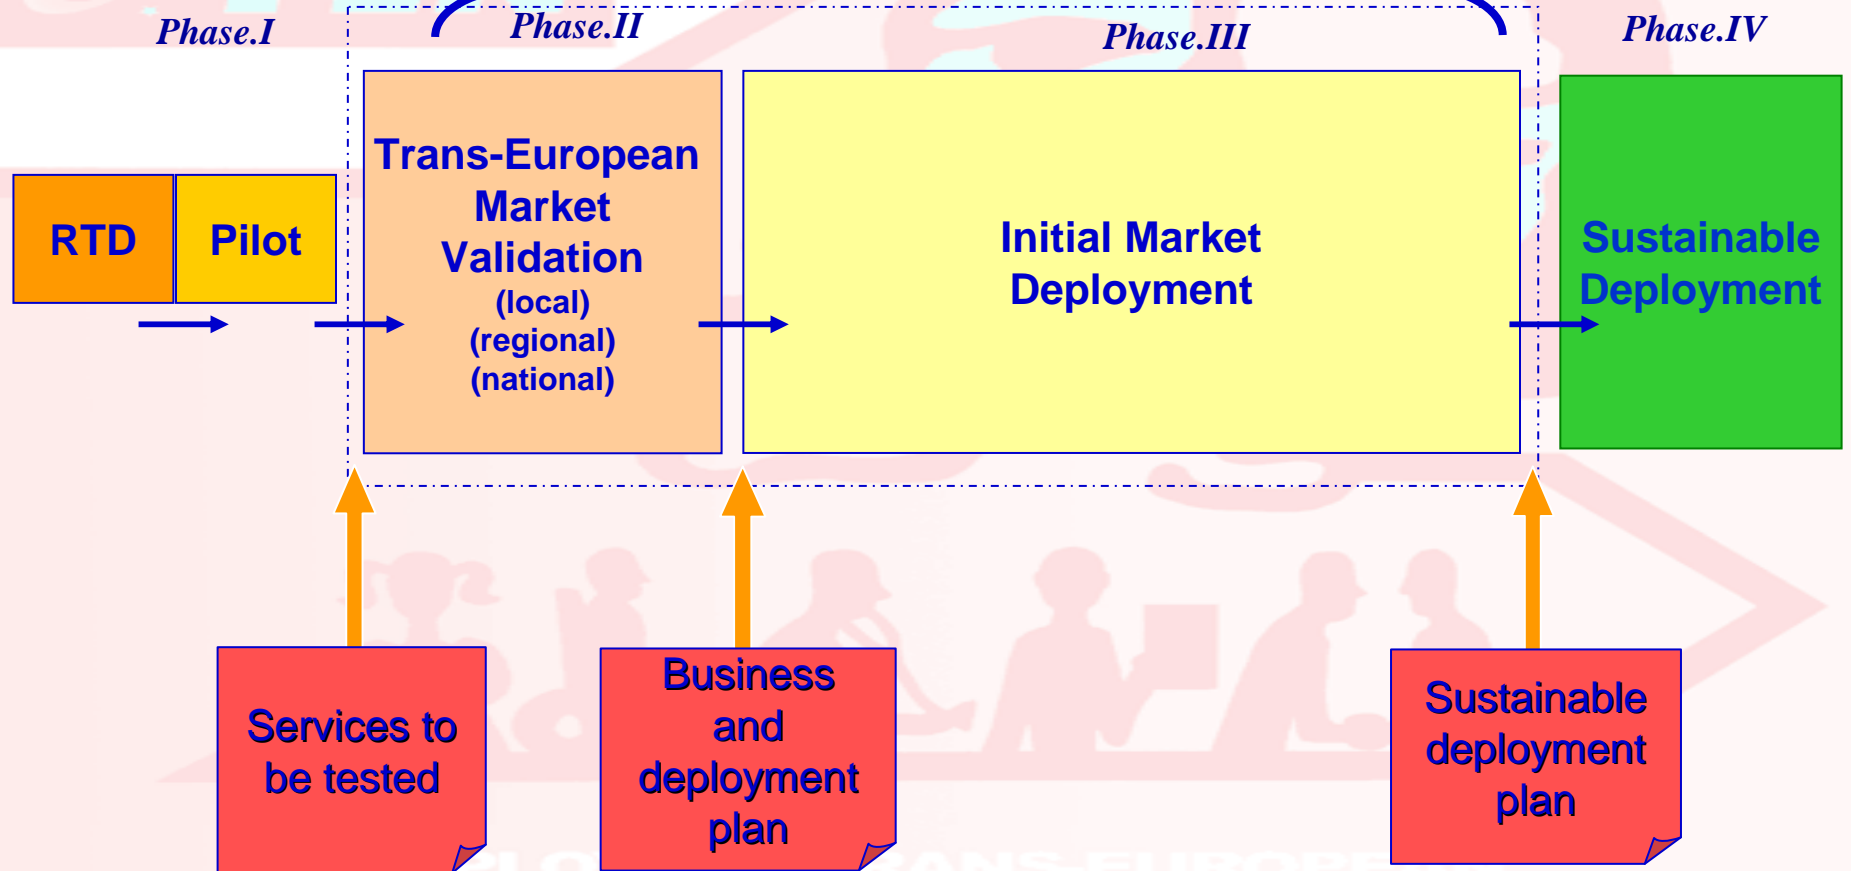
Phase.I

Phase.II

Phase.III

Phase.IV

RTD

Pilot

Trans-European Market Validation (local) (regional) (national)

Initial Market Deployment

Sustainable Deployment

Services to be tested

Business and deployment plan

Sustainable deployment plan